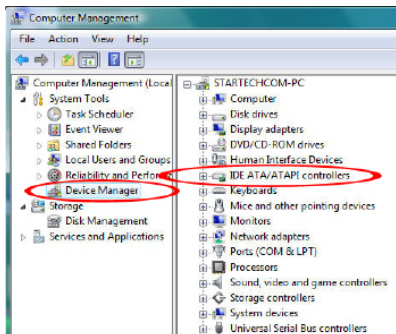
Computer Management

File Action View Help

Computer Management (Local
System Tools
Task Scheduler
Event Viewer
Shared Folders
Local Users and Groups
Reliability and Perfor
Device Manager
Storage
Disk Management
Services and Applications

STARTECHCOM-PC
Computer
Disk drives
Display adapters
DVD/CD-ROM drives
Human Interface Devices
IDE ATA/ATAPI controllers
Keyboards
Mice and other pointing devices
Monitors
Network adapters
Ports (COM & LPT)
Processors
Sound, video and game controllers
Storage controllers
System devices
Universal Serial Bus controllers